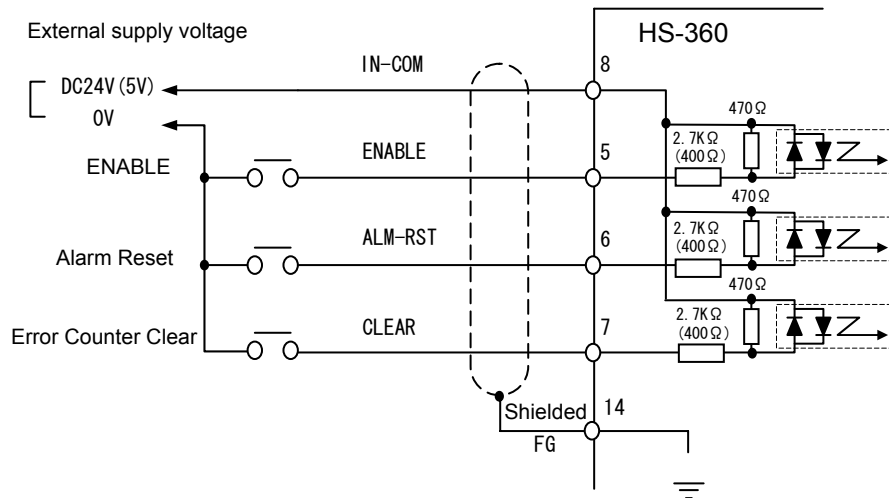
External supply voltage

HS-360

IN-COM

8

DC24V(5V)

0V

470Ω

ENABLE

5

ENABLE

2.7KΩ (400Ω)

470Ω

ALM-RST

6

Alarm Reset

2.7KΩ (400Ω)

470Ω

CLEAR

7

Error Counter Clear

2.7KΩ (400Ω)

Shielded

14

FG